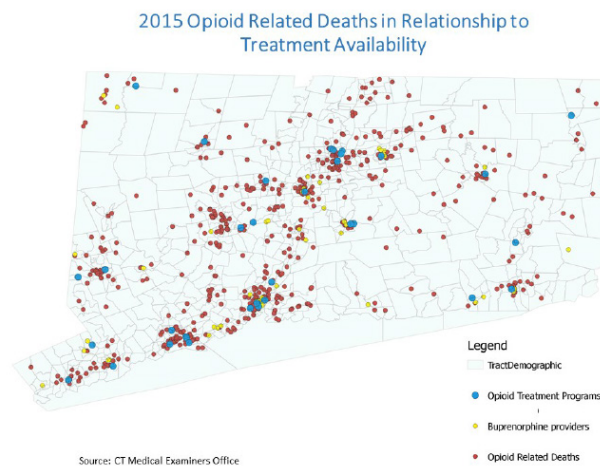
2015 Opioid Related Deaths in Relationship to Treatment Availability

Legend

TractDemographic

Opioid Treatment Programs

Buprenorphine providers

Opioid Related Deaths

Source: CT Medical Examiners Office